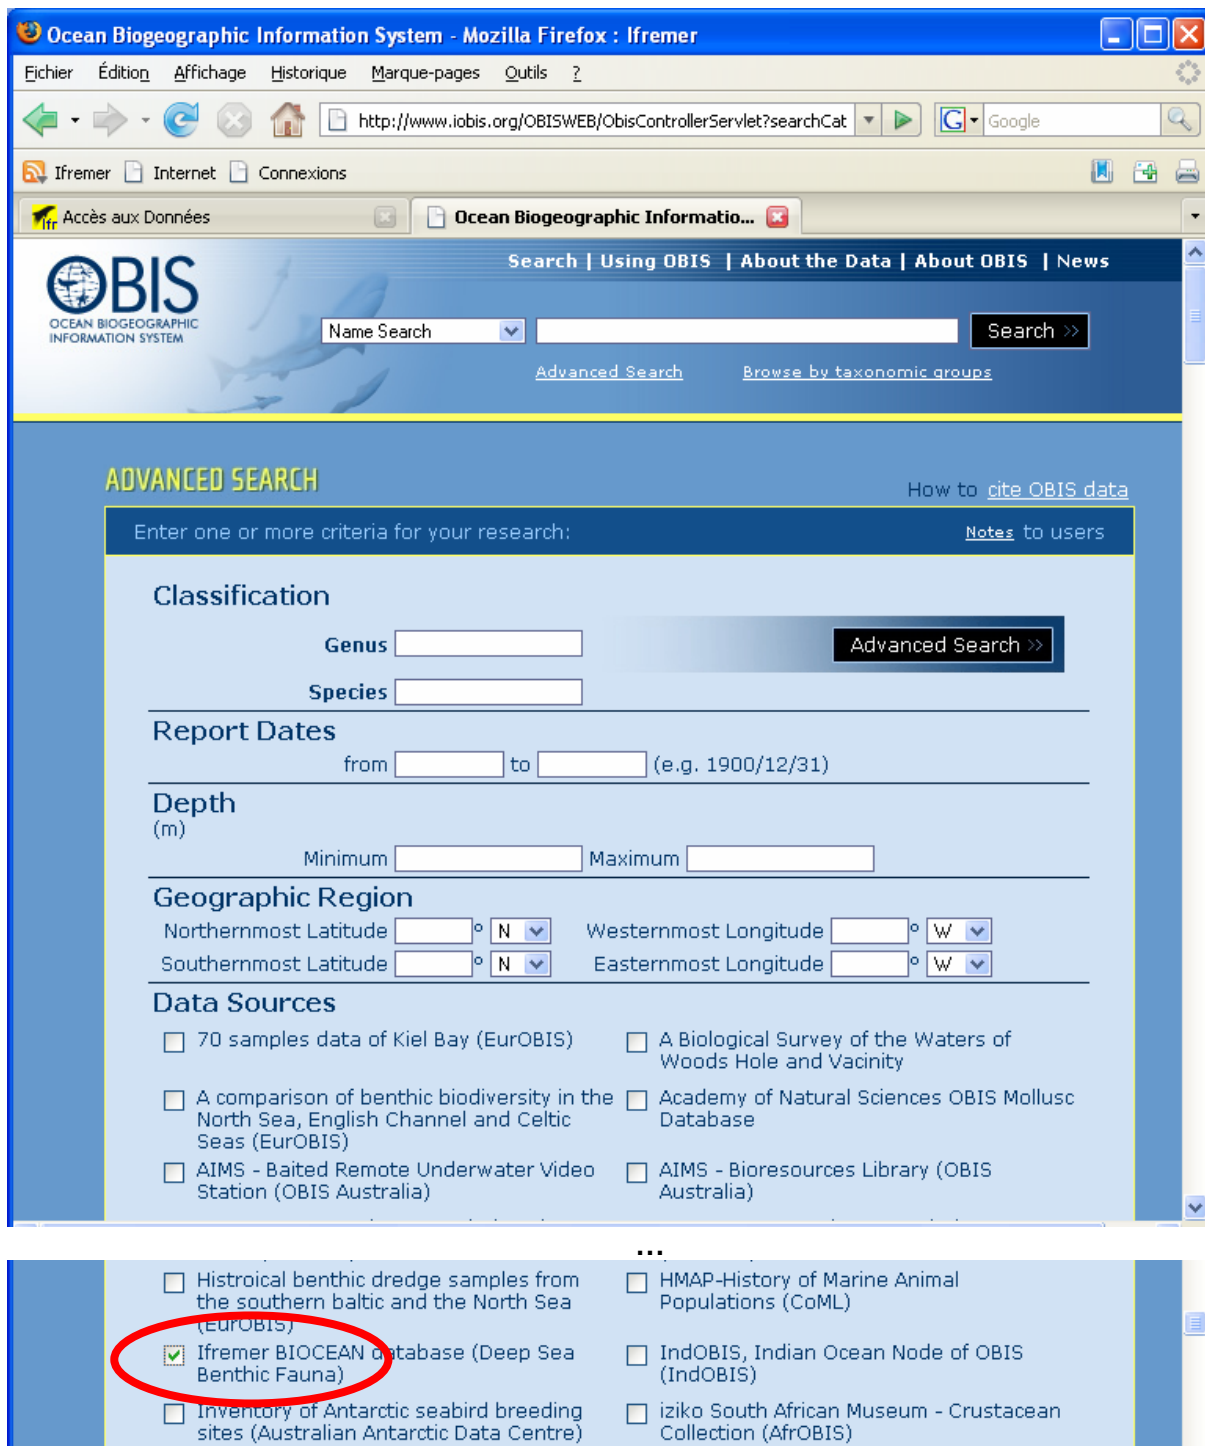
Ocean Biogeographic Information System - Mozilla Firefox : Ifremer

Fichier Édition Affichage Historique Marque-pages Outils ?

http://www.iobis.org/OBISWEB/ObisControllerServlet?searchCat

Google

Ifremer Internet Connexions

Accès aux Données

Ocean Biogeographic Informatio...

OBIS OCEAN BIOGEOGRAPHIC INFORMATION SYSTEM

Search | Using OBIS | About the Data | About OBIS | News

Name Search

Search »

Advanced Search Browse by taxonomic groups

ADVANCED SEARCH

How to cite OBIS data

Enter one or more criteria for your research:

Notes to users

Classification

Genus

Advanced Search »

Species

Report Dates

from to (e.g. 1900/12/31)

Depth
(m)

Minimum Maximum

Geographic Region

Northernmost Latitude ° N Westernmost Longitude ° W

Southernmost Latitude ° N Easternmost Longitude ° W

Data Sources

70 samples data of Kiel Bay (EurOBIS)

A Biological Survey of the Waters of Woods Hole and Vacinity

A comparison of benthic biodiversity in the North Sea, English Channel and Celtic Seas (EurOBIS)

Academy of Natural Sciences OBIS Mollusc Database

AIMS - Baited Remote Underwater Video Station (OBIS Australia)

AIMS - Bioresources Library (OBIS Australia)

...

Histroical benthic dredge samples from the southern baltic and the North Sea (EurOBIS)

HMAP-History of Marine Animal Populations (CoML)

Ifremer BIOCEAN database (Deep Sea Benthic Fauna)

IndOBIS, Indian Ocean Node of OBIS (IndOBIS)

Inventory of Antarctic seabird breeding sites (Australian Antarctic Data Centre)

iziko South African Museum - Crustacean Collection (AfrOBIS)